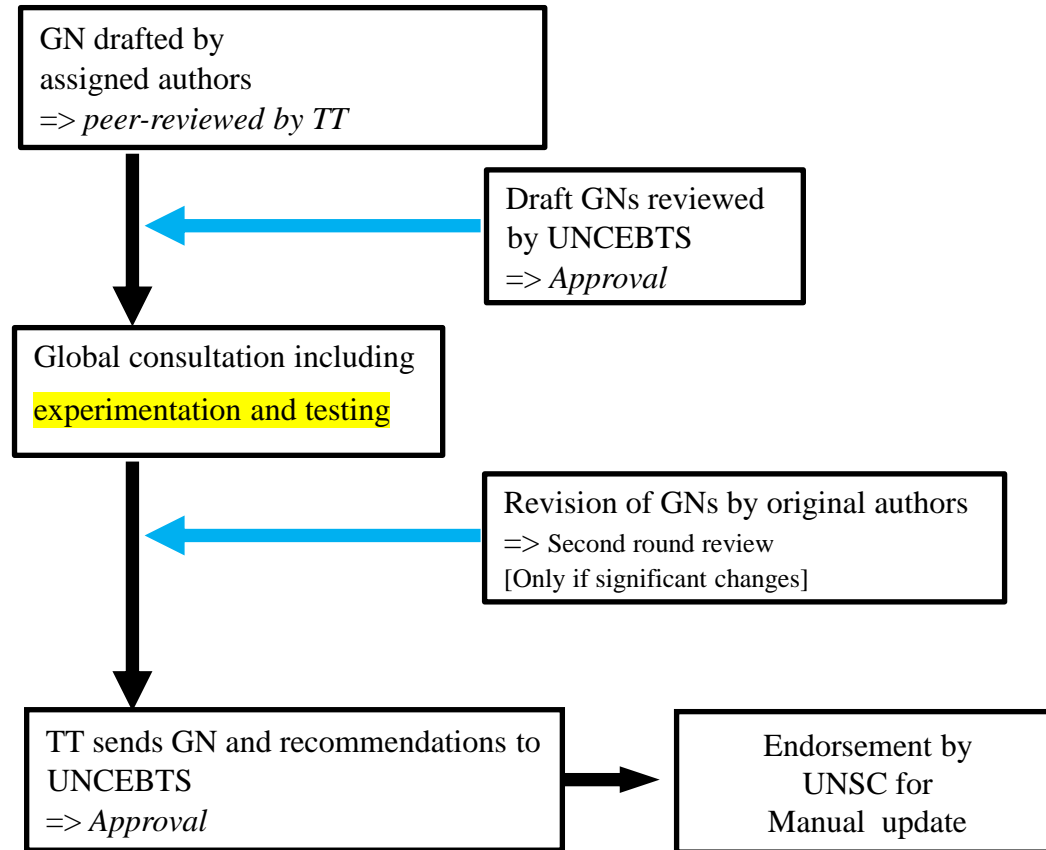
GN drafted by assigned authors
=> *peer-reviewed by TT*

Draft GNs reviewed by UNCEBTS
=> *Approval*

Global consultation including experimentation and testing

Revision of GNs by original authors
=> Second round review
[Only if significant changes]

TT sends GN and recommendations to UNCEBTS
=> *Approval*

Endorsement by UNSC for Manual update